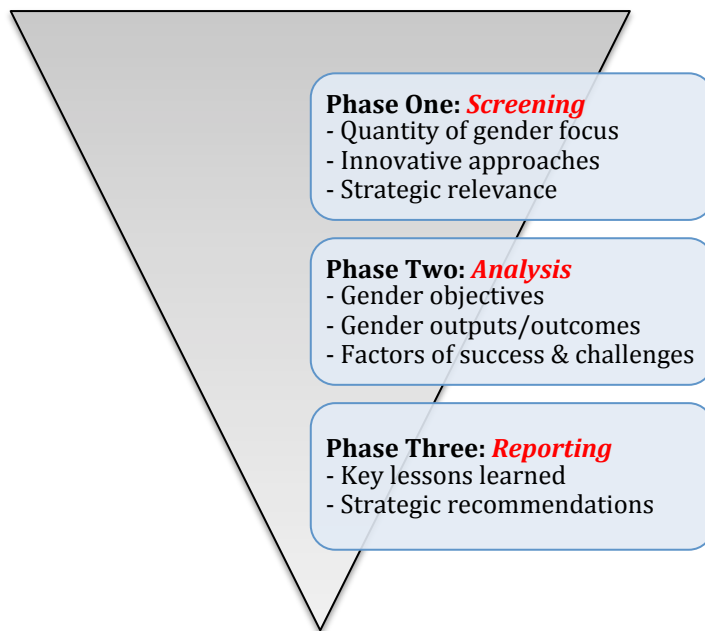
Phase One: Screening
- Quantity of gender focus
- Innovative approaches
- Strategic relevance

Phase Two: Analysis
- Gender objectives
- Gender outputs/outcomes
- Factors of success & challenges

Phase Three: Reporting
- Key lessons learned
- Strategic recommendations